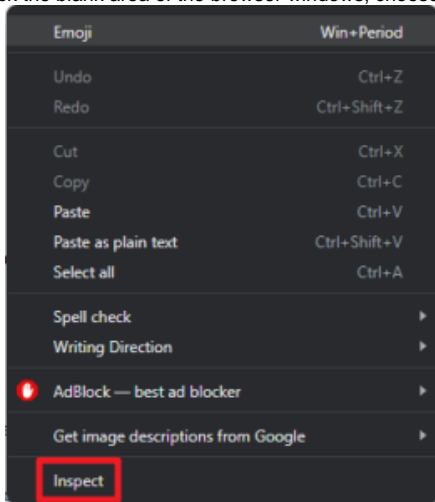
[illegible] the blank area of the browser window, choose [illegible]

Emoji Win+Period

Undo Ctrl+Z
Redo Ctrl+Shift+Z

Cut Ctrl+X
Copy Ctrl+C
Paste Ctrl+V
Paste as plain text Ctrl+Shift+V
Select all Ctrl+A

Spell check
Writing Direction

AdBlock — best ad blocker

Get image descriptions from Google

Inspect